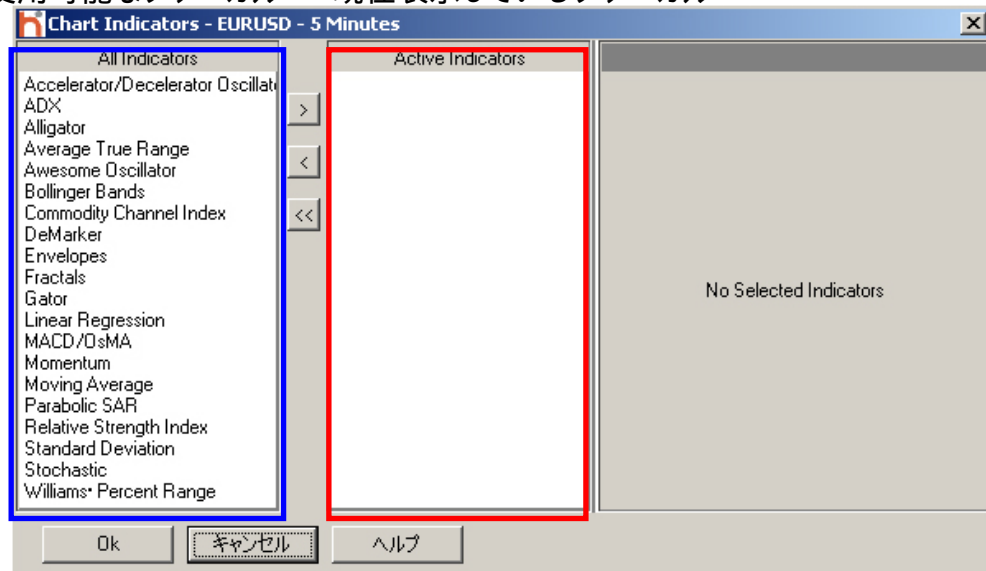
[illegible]

Chart Indicators - EURUSD - 5 Minutes

×

All Indicators

Accelerator/Decelerator Oscillat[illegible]
ADX
Alligator
Average True Range
Awesome Oscillator
Bollinger Bands
Commodity Channel Index
DeMarker
Envelopes
Fractals
Gator
Linear Regression
MACD/OsMA
Momentum
Moving Average
Parabolic SAR
Relative Strength Index
Standard Deviation
Stochastic
Williams' Percent Range

>

<

<<

Active Indicators

No Selected Indicators

Ok

キャンセル

ヘルプ